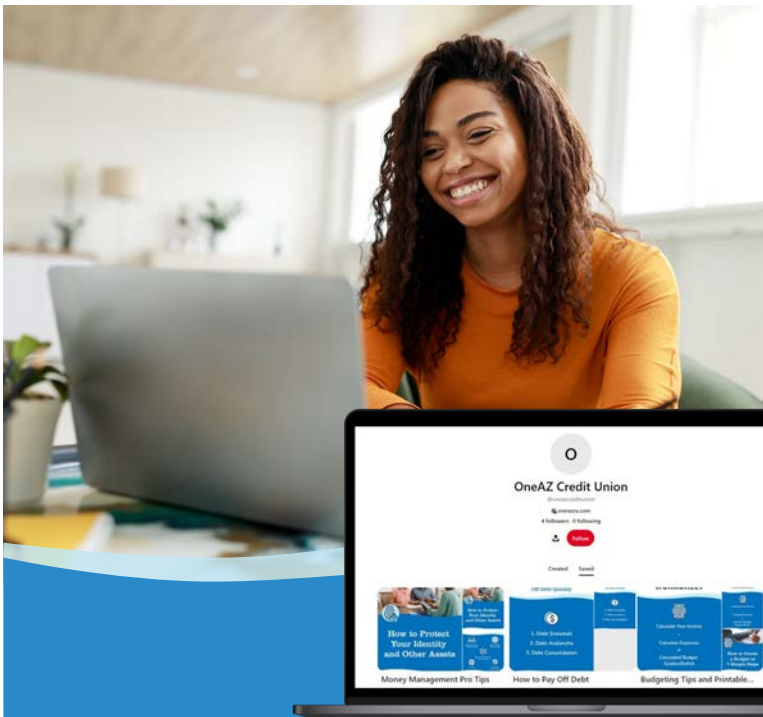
O

OneAZ Credit Union

@oneazcreditunion

oneazcu.com

4 followers · 0 following

Follow

Created Saved

How to Protect Your Identity and Other Assets

How to Protect Your Identity and Other Assets

1. Debt Snowball
2. Debt Avalanche
3. Debt Consolidation

Calculate Your Income
Calculate Expenses
Calculated Budget Surplus/Deficit

How to Create a Budget in 4 Simple Steps

Money Management Pro Tips

How to Pay Off Debt

Budgeting Tips and Printable...